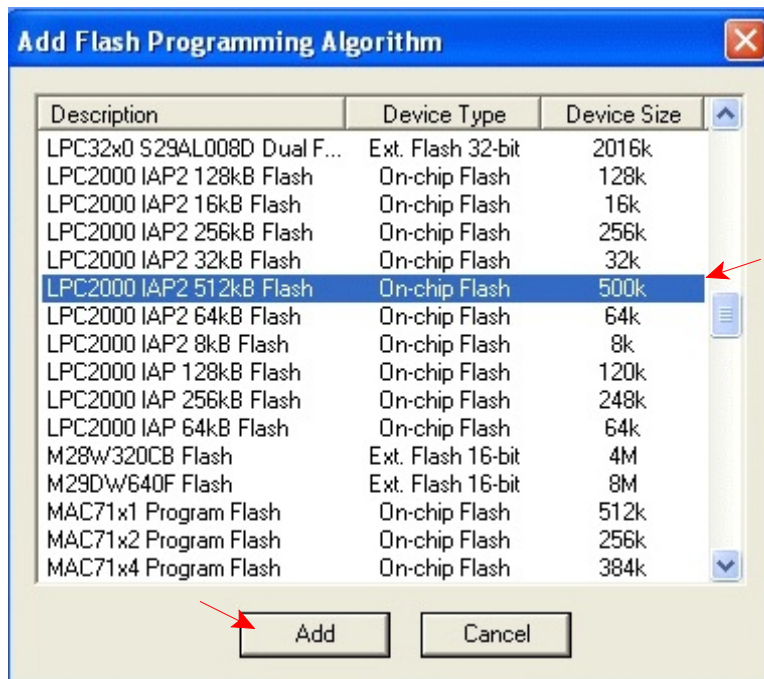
Add Flash Programming Algorithm

| Description | Device Type | Device Size |
|---|---|---|
| LPC32x0 S29AL008D Dual F... | Ext. Flash 32-bit | 2016k |
| LPC2000 IAP2 128kB Flash | On-chip Flash | 128k |
| LPC2000 IAP2 16kB Flash | On-chip Flash | 16k |
| LPC2000 IAP2 256kB Flash | On-chip Flash | 256k |
| LPC2000 IAP2 32kB Flash | On-chip Flash | 32k |
| LPC2000 IAP2 512kB Flash | On-chip Flash | 500k |
| LPC2000 IAP2 64kB Flash | On-chip Flash | 64k |
| LPC2000 IAP2 8kB Flash | On-chip Flash | 8k |
| LPC2000 IAP 128kB Flash | On-chip Flash | 120k |
| LPC2000 IAP 256kB Flash | On-chip Flash | 248k |
| LPC2000 IAP 64kB Flash | On-chip Flash | 64k |
| M28W320CB Flash | Ext. Flash 16-bit | 4M |
| M29DW640F Flash | Ext. Flash 16-bit | 8M |
| MAC71x1 Program Flash | On-chip Flash | 512k |
| MAC71x2 Program Flash | On-chip Flash | 256k |
| MAC71x4 Program Flash | On-chip Flash | 384k |

Add
Cancel